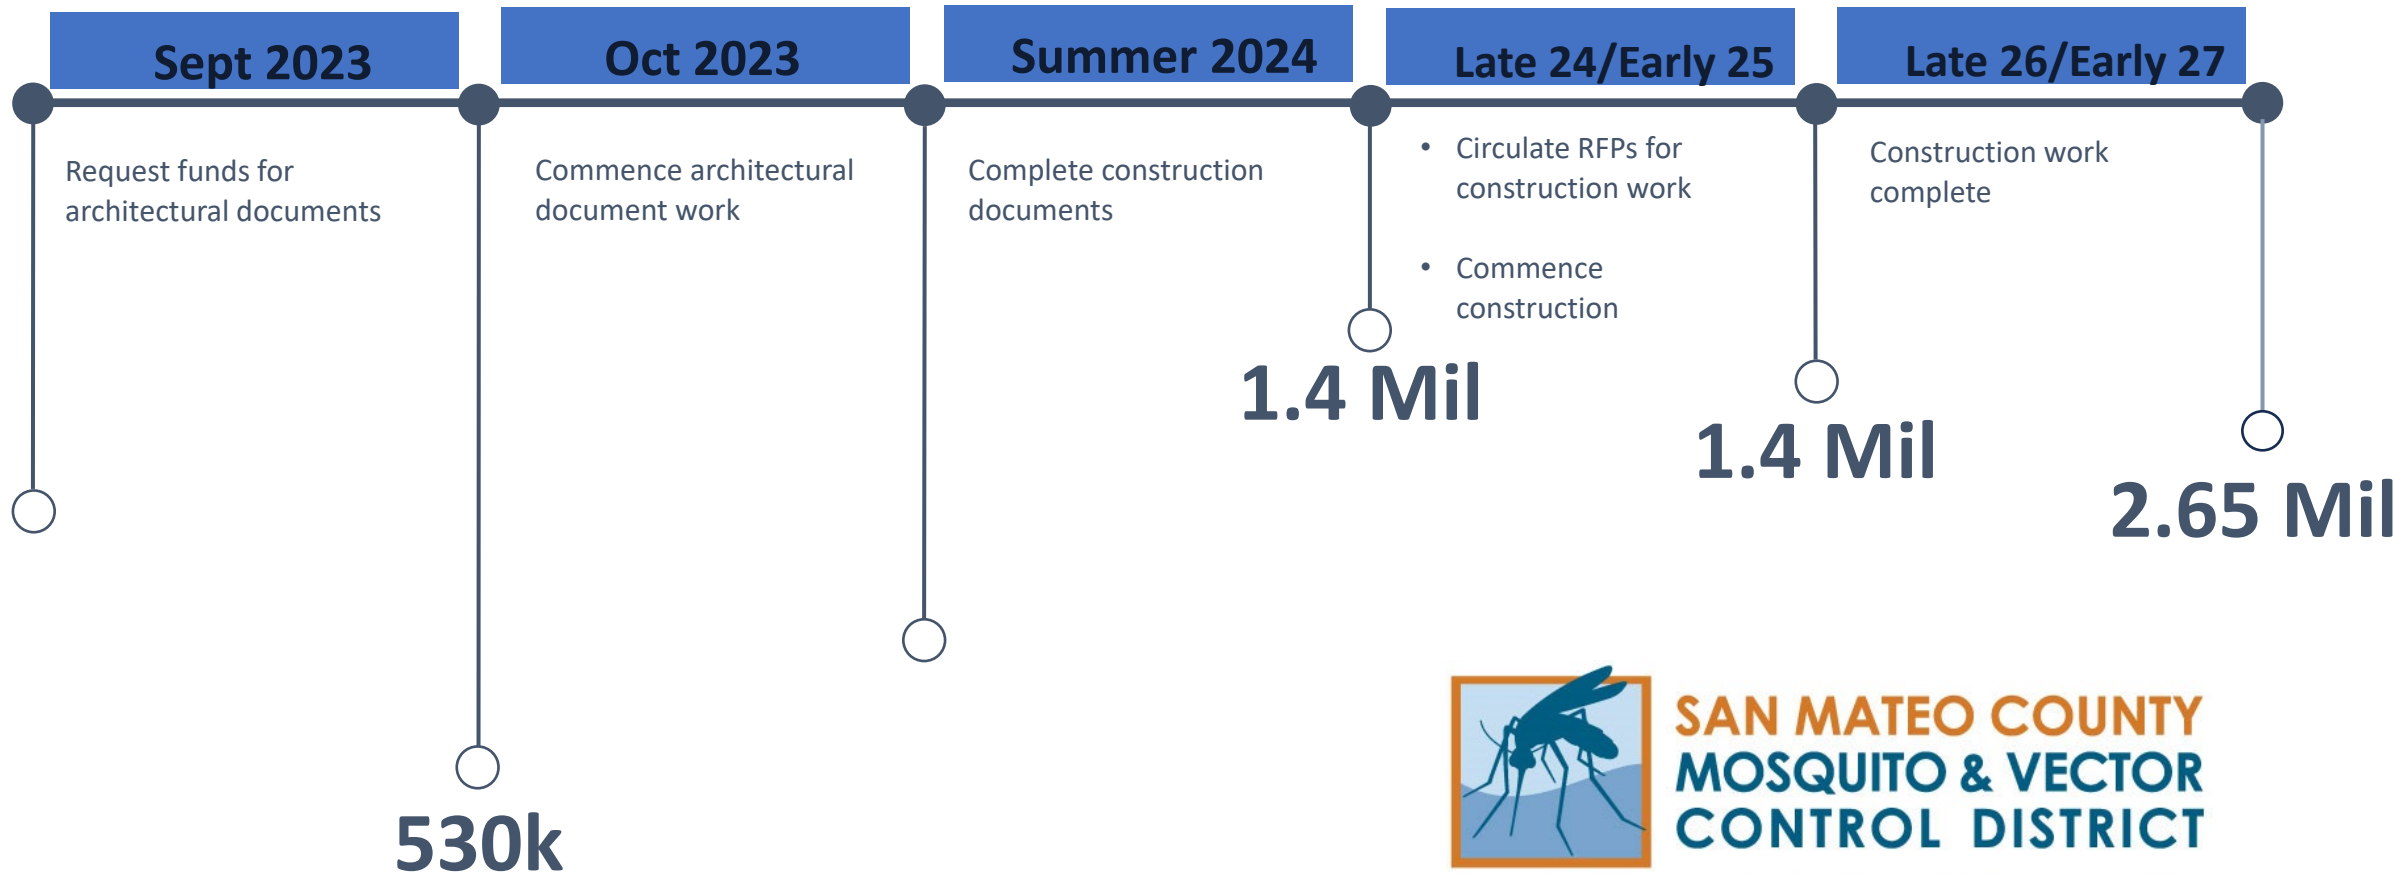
Sept 2023

Request funds for architectural documents

Oct 2023

Commence architectural document work

530k

Summer 2024

Complete construction documents

Late 24/Early 25

• Circulate RFPs for construction work

• Commence construction

1.4 Mil

Late 26/Early 27

Construction work complete

1.4 Mil

2.65 Mil

SAN MATEO COUNTY MOSQUITO & VECTOR CONTROL DISTRICT